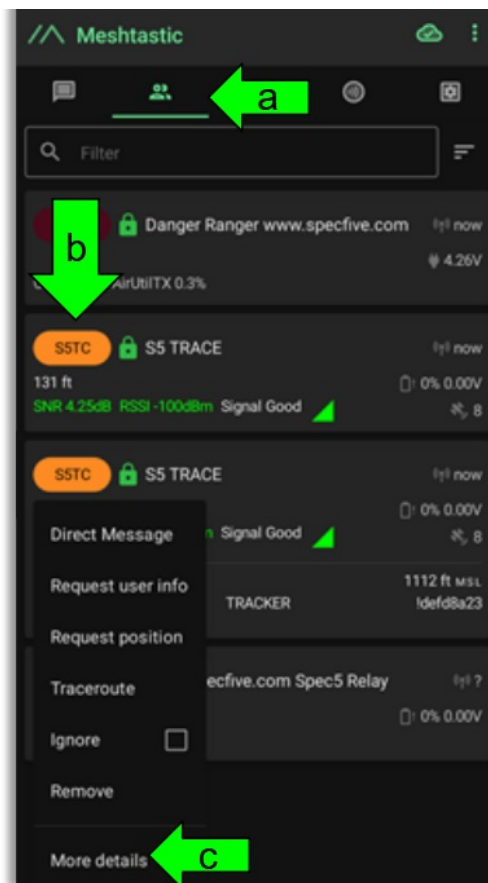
Meshtastic

a

Filter

b

Danger Ranger www.specfive.com now
4.26V
AirUtilTX 0.3%

S5TC S5 TRACE now
131 ft 0% 0.00V
SNR 4.25dB RSSI -100dBm Signal Good 8

S5TC S5 TRACE now
0% 0.00V
Signal Good 8
1112 ft MSL
TRACKER !defd8a23

Direct Message
Request user info
Request position
Traceroute
Ignore
Remove
More details

c

ecfive.com Spec5 Relay ?
0% 0.00V